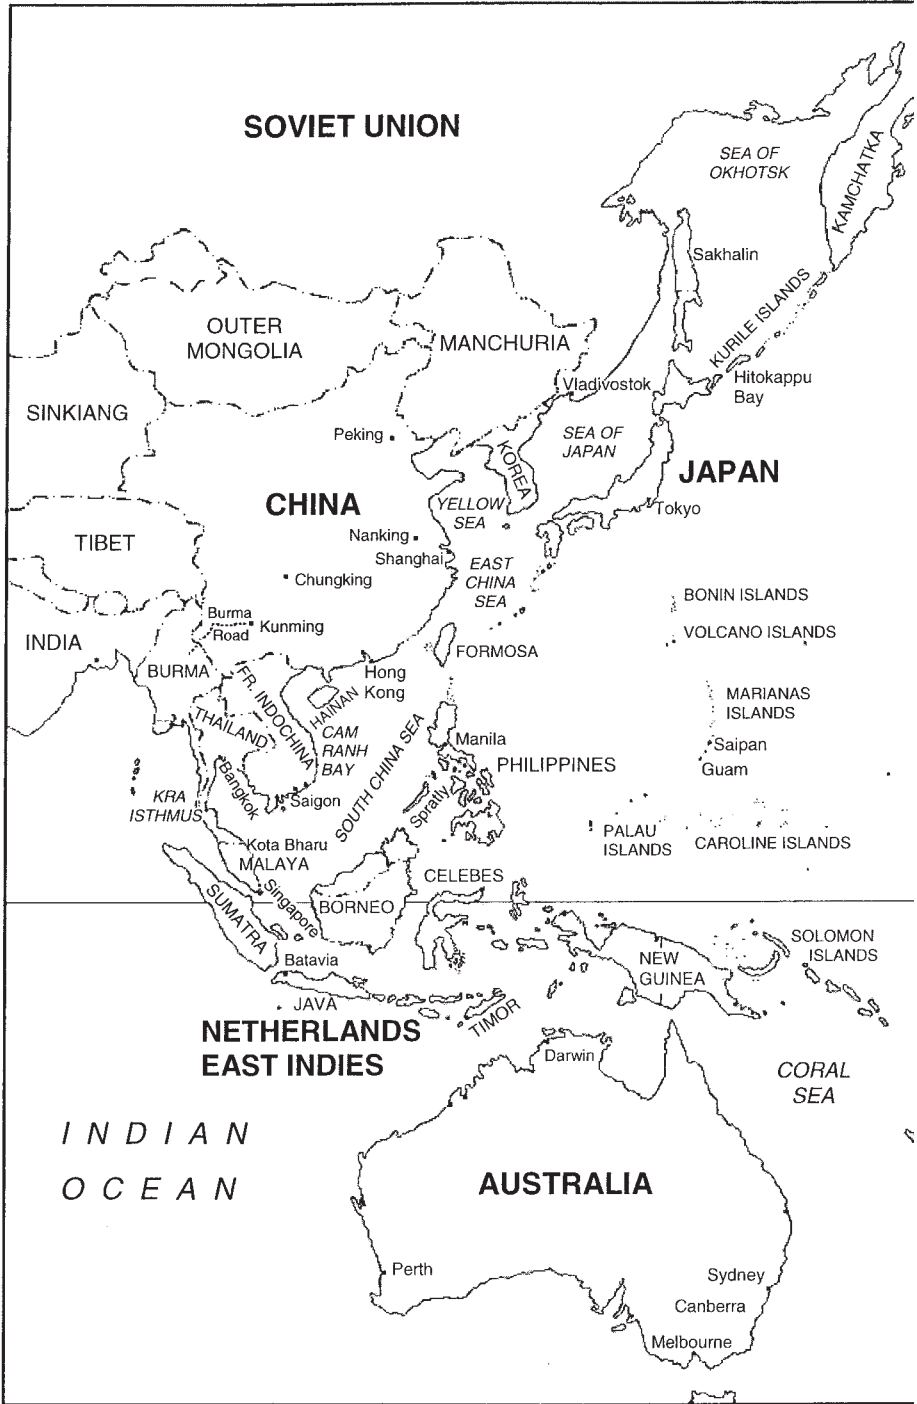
SOVIET UNION

SEA OF OKHOTSK

KAMCHATKA

Sakhalin

KURILE ISLANDS

OUTER MONGOLIA

MANCHURIA

Vladivostok

Hitokappu Bay

SINKIANG

Peking

SEA OF JAPAN

KOREA

JAPAN

CHINA

YELLOW SEA

Tokyo

TIBET

Nanking

Shanghai

EAST CHINA SEA

Chungking

BONIN ISLANDS

Burma Road

Kunming

VOLCANO ISLANDS

INDIA

FORMOSA

BURMA

FR. INDOCHINA

Hong Kong

HAINAN

MARIANAS ISLANDS

THAILAND

CAM RANH BAY

SOUTH CHINA SEA

Manila

Saipan

PHILIPPINES

Guam

KRA ISTHMUS

Bangkok

Saigon

Spratly

PALAU ISLANDS

CAROLINE ISLANDS

Kota Bharu

MALAYA

CELEBES

SUMATRA

Singapore

BORNEO

SOLOMON ISLANDS

Batavia

NEW GUINEA

JAVA

TIMOR

NETHERLANDS EAST INDIES

Darwin

CORAL SEA

INDIAN OCEAN

AUSTRALIA

Perth

Sydney

Canberra

Melbourne